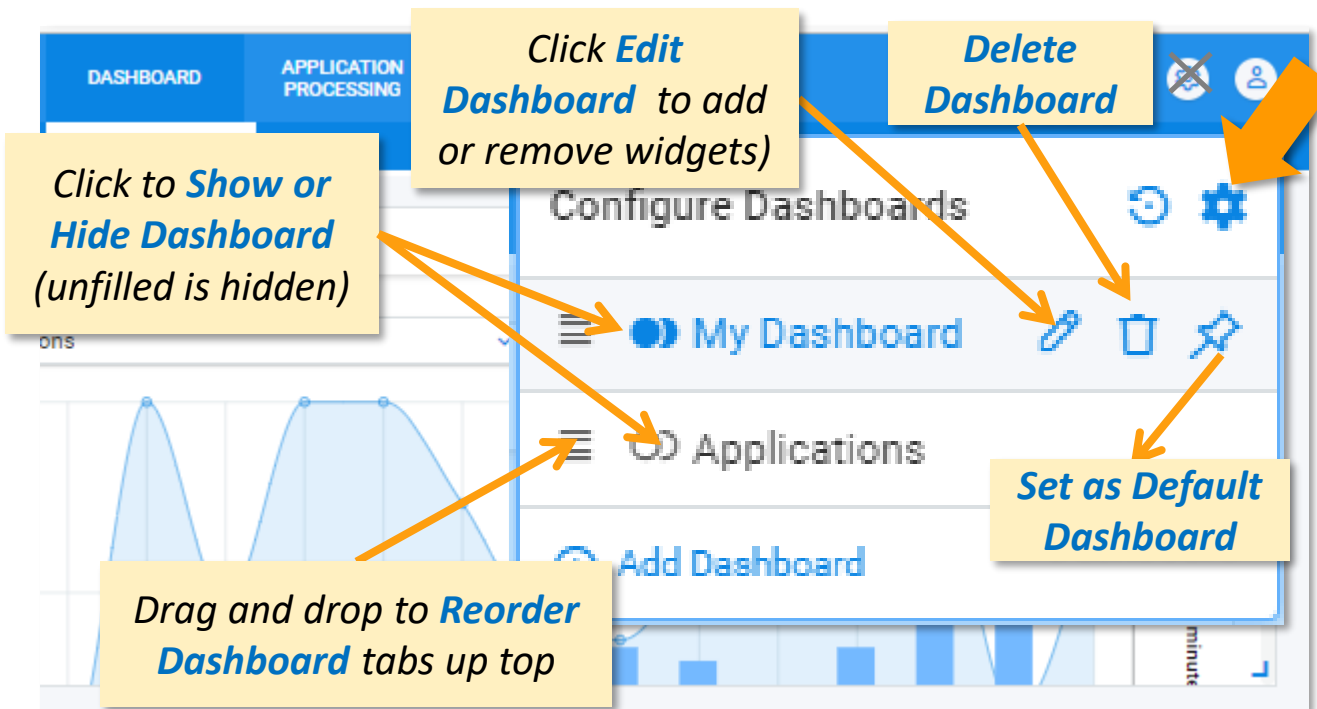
DASHBOARD

APPLICATION PROCESSING

Click Edit Dashboard to add or remove widgets)

Delete Dashboard

Click to Show or Hide Dashboard (unfilled is hidden)

Configure Dashboards

ons

My Dashboard

Applications

Set as Default Dashboard

Add Dashboard

Drag and drop to Reorder Dashboard tabs up top

minute